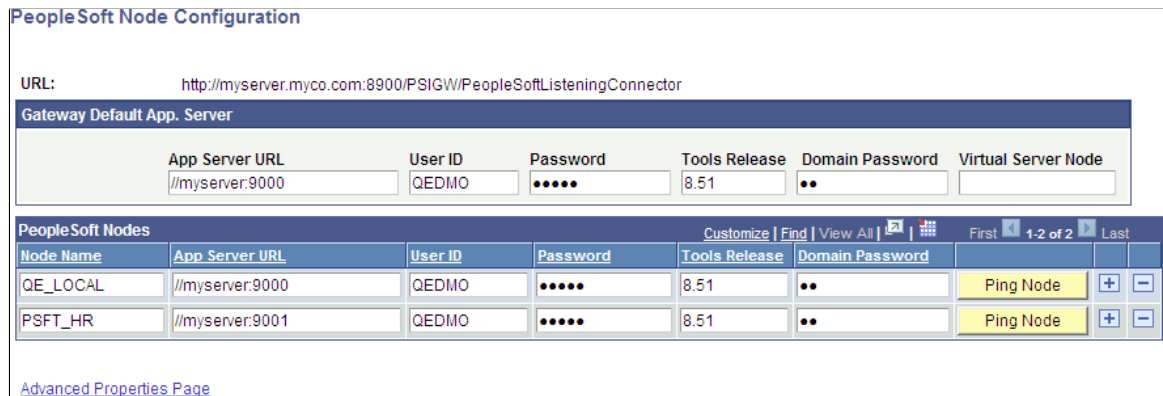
PeopleSoft Node Configuration

URL: http://myserver.myco.com:8900/PSIGW/PeopleSoftListeningConnector

Gateway Default App. Server

| App Server URL | User ID | Password | Tools Release | Domain Password | Virtual Server Node |
|---|---|---|---|---|---|
| //myserver:9000 | QEDMO | ●●●●● | 8.51 | ●● | |

PeopleSoft Nodes

Customize | Find | View All | First 1-2 of 2 Last

| Node Name | App Server URL | User ID | Password | Tools Release | Domain Password | | | |
|---|---|---|---|---|---|---|---|---|
| QE_LOCAL | //myserver:9000 | QEDMO | ●●●●● | 8.51 | ●● | Ping Node | + | − |
| PSFT_HR | //myserver:9001 | QEDMO | ●●●●● | 8.51 | ●● | Ping Node | + | − |

Advanced Properties Page